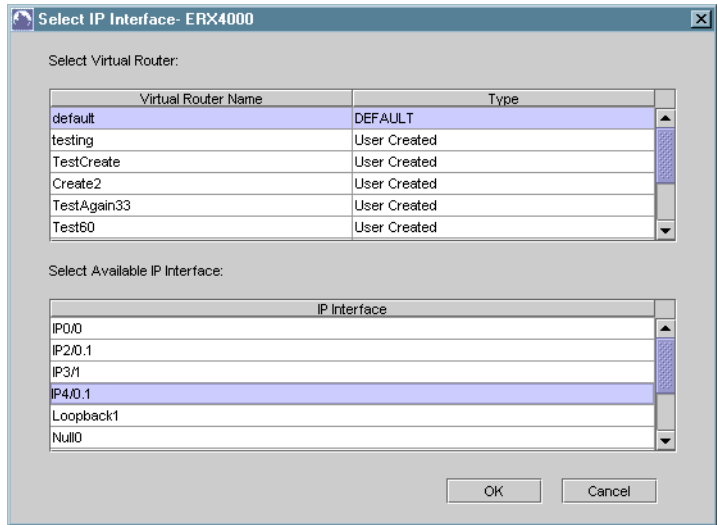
Select IP Interface- ERX4000

Select Virtual Router:

| Virtual Router Name | Type |
|---|---|
| default | DEFAULT |
| testing | User Created |
| TestCreate | User Created |
| Create2 | User Created |
| TestAgain33 | User Created |
| Test60 | User Created |

Select Available IP Interface:

| IP Interface |
|---|
| IP0/0 |
| IP2/0.1 |
| IP3/1 |
| IP4/0.1 |
| Loopback1 |
| Null0 |

OK Cancel